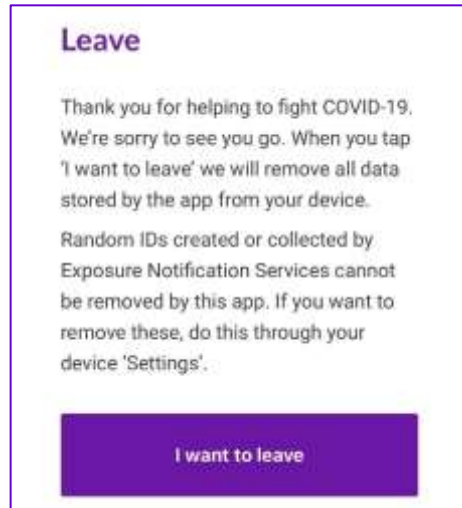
Leave

Thank you for helping to fight COVID-19. We're sorry to see you go. When you tap 'I want to leave' we will remove all data stored by the app from your device.

Random IDs created or collected by Exposure Notification Services cannot be removed by this app. If you want to remove these, do this through your device 'Settings'.

I want to leave